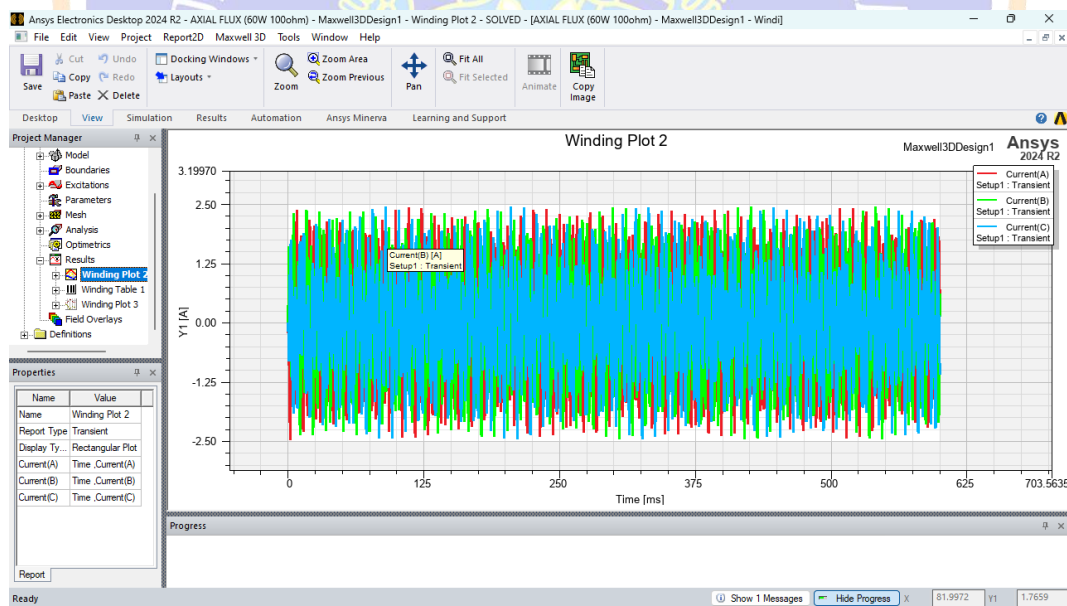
Ansys Electronics Desktop 2024 R2 - AXIAL FLUX (60W 100ohm) - Maxwell3DDesign1 - Winding Plot 2 - SOLVED - [AXIAL FLUX (60W 100ohm) - Maxwell3DDesign1 - Windi]

File Edit View Project Report2D Maxwell 3D Tools Window Help

Save Cut Copy Paste Undo Redo Delete Docking Windows Layouts Zoom Zoom Area Zoom Previous Pan Fit All Fit Selected Animate Copy Image

Desktop View Simulation Results Automation Ansys Minerva Learning and Support

Project Manager

Model
Boundaries
Excitations
Parameters
Mesh
Analysis
Optimetrics
Results
Winding Plot 2
Winding Table 1
Winding Plot 3
Field Overlays
Definitions

Properties

| Name | Value |
|---|---|
| Name | Winding Plot 2 |
| Report Type | Transient |
| Display Ty... | Rectangular Plot |
| Current(A) | Time ,Current(A) |
| Current(B) | Time ,Current(B) |
| Current(C) | Time ,Current(C) |

Report

Winding Plot 2

Maxwell3DDesign1

Ansys
2024 R2

Current(A)
Setup1 : Transient
Current(B)
Setup1 : Transient
Current(C)
Setup1 : Transient

Current(B) [A]
Setup1 : Transient

3.19970
2.50
1.25
0.00
-1.25
-2.50

Y1 [A]

0 125 250 375 500 625 703.5635

Time [ms]

Progress

Ready

Show 1 Messages Hide Progress X 81.9972 Y1 1.7659